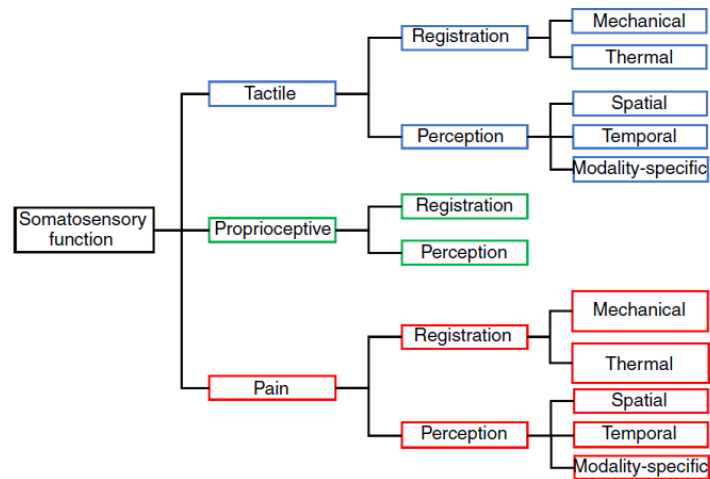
Somatosensory function

Tactile

Registration

Mechanical

Thermal

Perception

Spatial

Temporal

Modality-specific

Proprioceptive

Registration

Perception

Pain

Registration

Mechanical

Thermal

Perception

Spatial

Temporal

Modality-specific